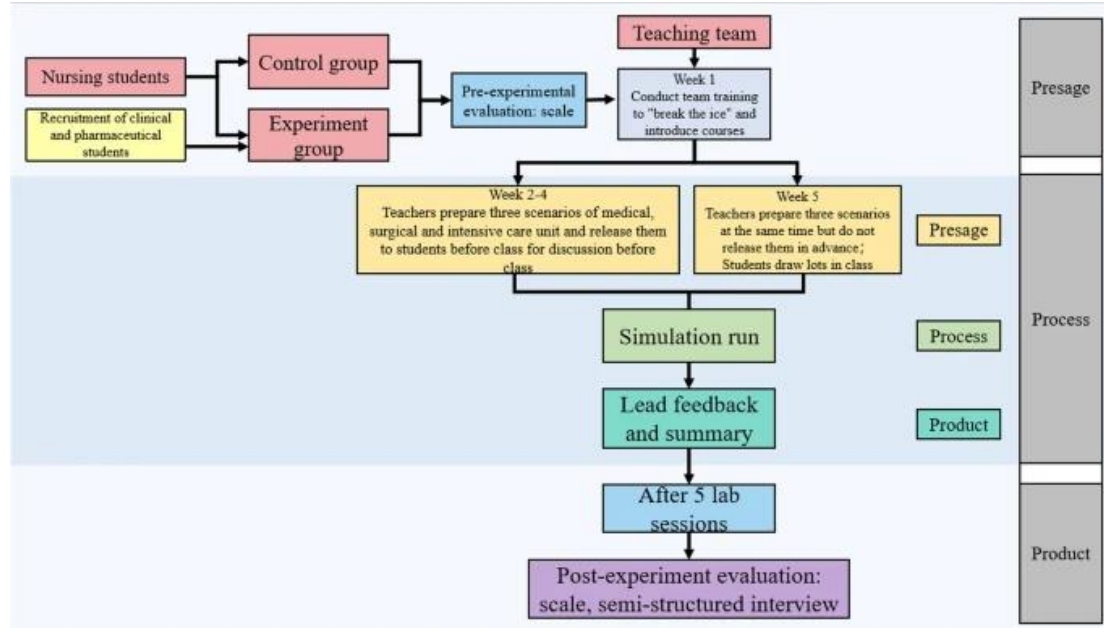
Nursing students

Recruitment of clinical and pharmaceutical students

Control group

Experiment group

Pre-experimental evaluation: scale

Teaching team

Week 1
Conduct team training to "break the ice" and introduce courses

Presage

Week 2-4
Teachers prepare three scenarios of medical, surgical and intensive care unit and release them to students before class for discussion before class

Week 5
Teachers prepare three scenarios at the same time but do not release them in advance; Students draw lots in class

Presage

Simulation run

Process

Lead feedback and summary

Product

Process

After 5 lab sessions

Post-experiment evaluation: scale, semi-structured interview

Product